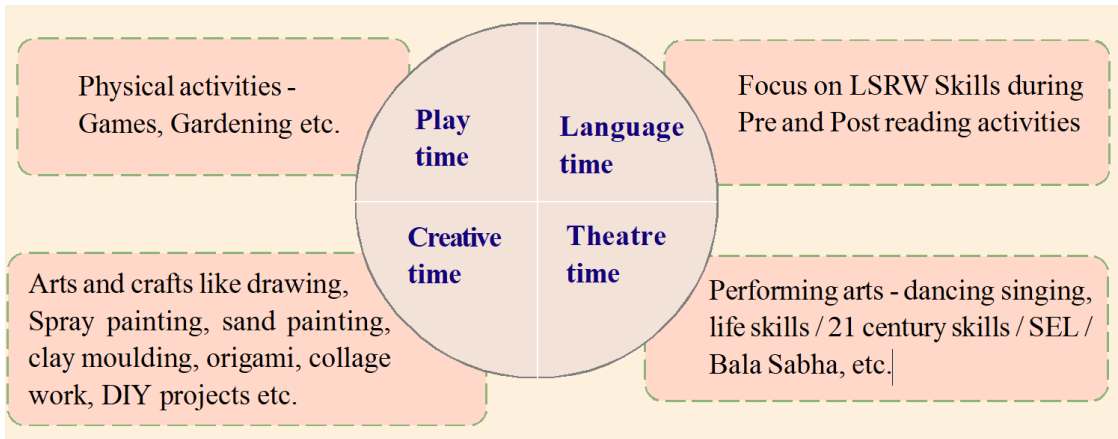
Physical activities - Games, Gardening etc.

Play time

Language time

Focus on LSRW Skills during Pre and Post reading activities

Creative time

Theatre time

Arts and crafts like drawing, Spray painting, sand painting, clay moulding, origami, collage work, DIY projects etc.

Performing arts - dancing singing, life skills / 21 century skills / SEL / Bala Sabha, etc.